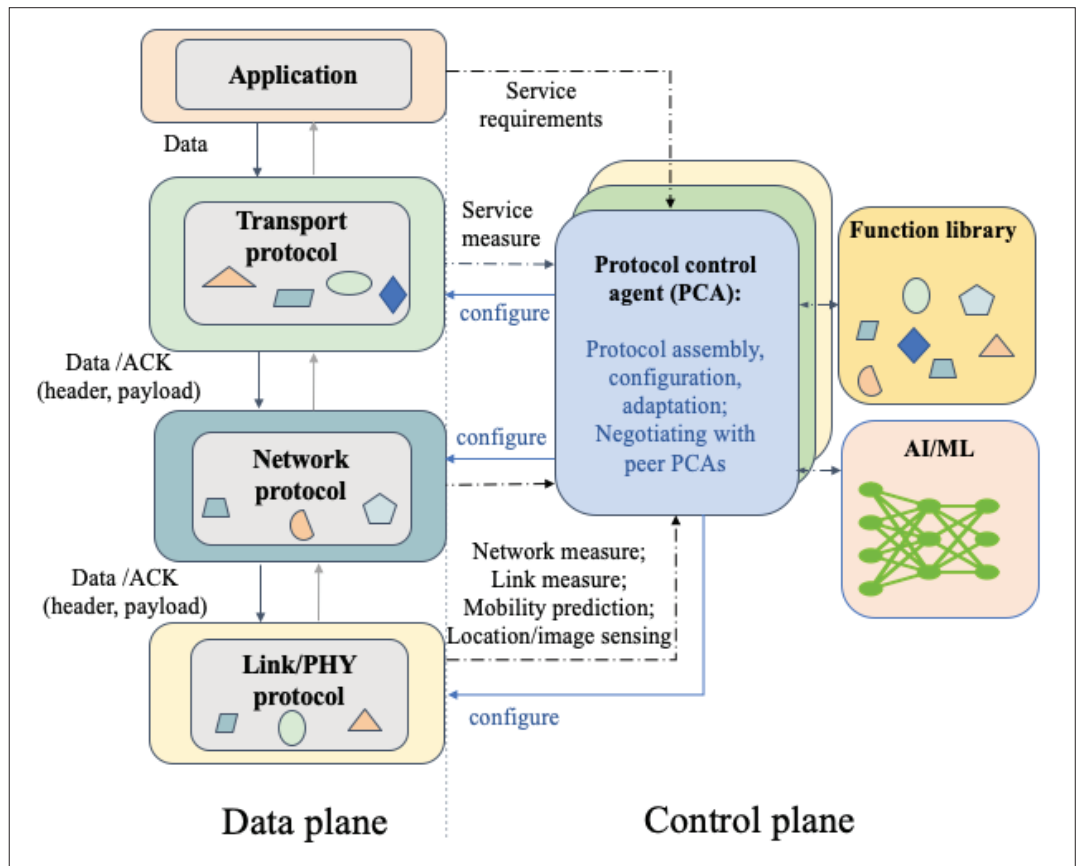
Application

Service requirements

Data

Transport protocol

Service measure

configure

Protocol control agent (PCA):

Protocol assembly, configuration, adaptation; Negotiating with peer PCAs

Function library

Data /ACK (header, payload)

configure

Network protocol

AI/ML

Data /ACK (header, payload)

Network measure; Link measure; Mobility prediction; Location/image sensing

Link/PHY protocol

configure

Data plane

Control plane